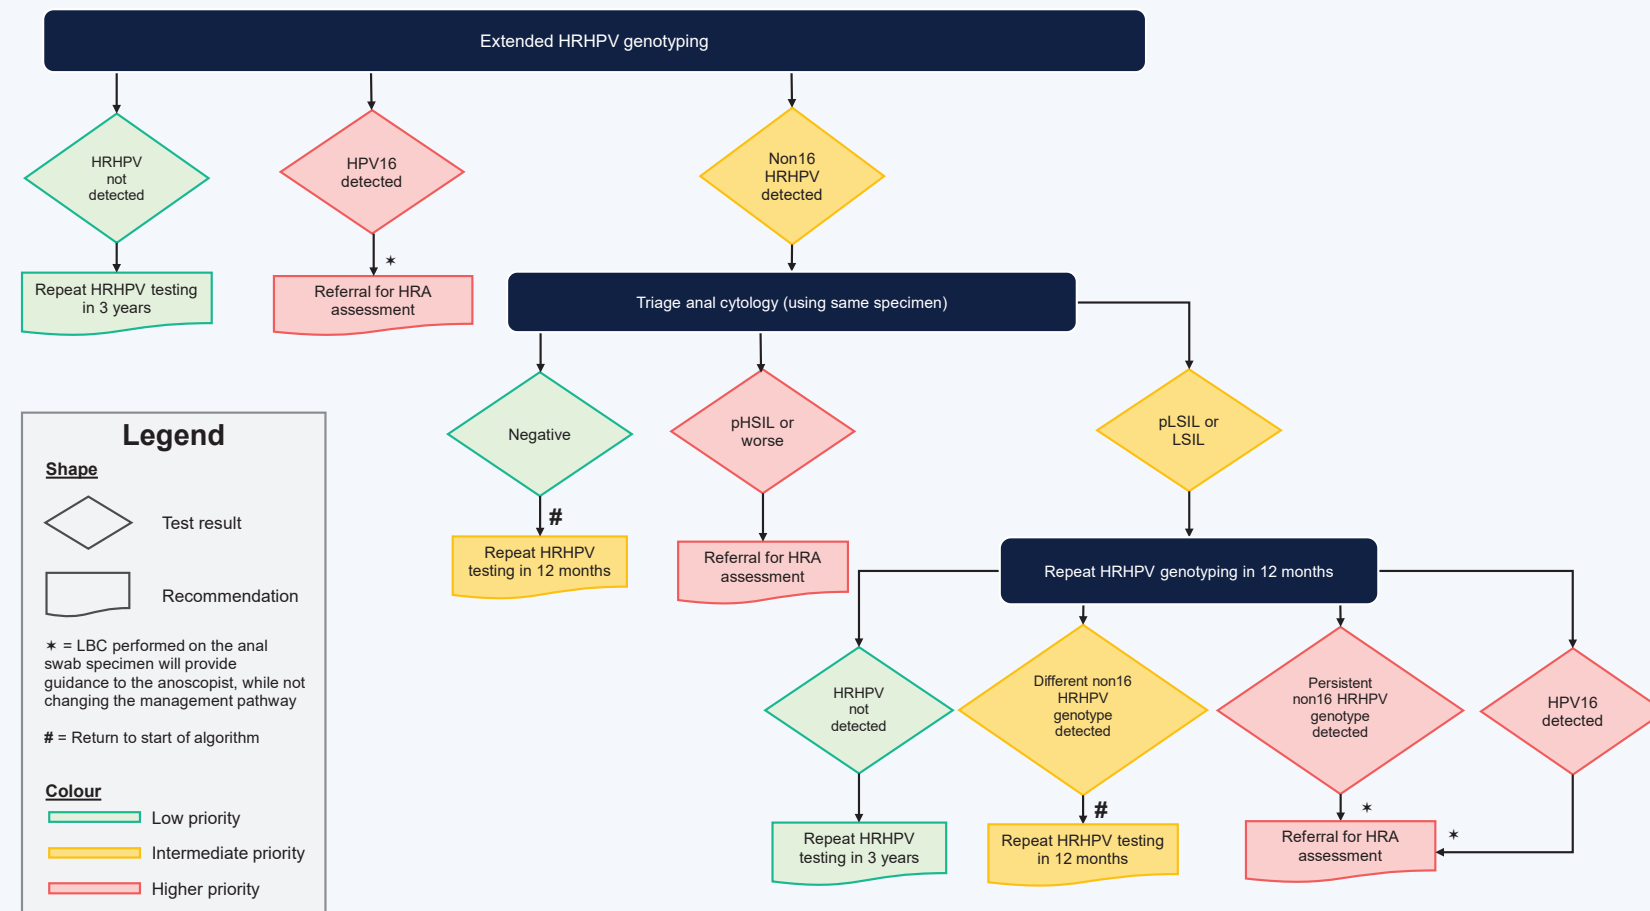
Extended HRHPV genotyping

HRHPV not detected

Repeat HRHPV testing in 3 years

HPV16 detected

✶

Referral for HRA assessment

Non16 HRHPV detected

Triage anal cytology (using same specimen)

Negative

#

Repeat HRHPV testing in 12 months

pHSIL or worse

Referral for HRA assessment

pLSIL or LSIL

Repeat HRHPV genotyping in 12 months

HRHPV not detected

Repeat HRHPV testing in 3 years

Different non16 HRHPV genotype detected

#

Repeat HRHPV testing in 12 months

Persistent non16 HRHPV genotype detected

✶

Referral for HRA assessment

✶

HPV16 detected

Legend

Shape

Test result

Recommendation

✶ = LBC performed on the anal swab specimen will provide guidance to the anoscopist, while not changing the management pathway

# = Return to start of algorithm

Colour

Low priority

Intermediate priority

Higher priority